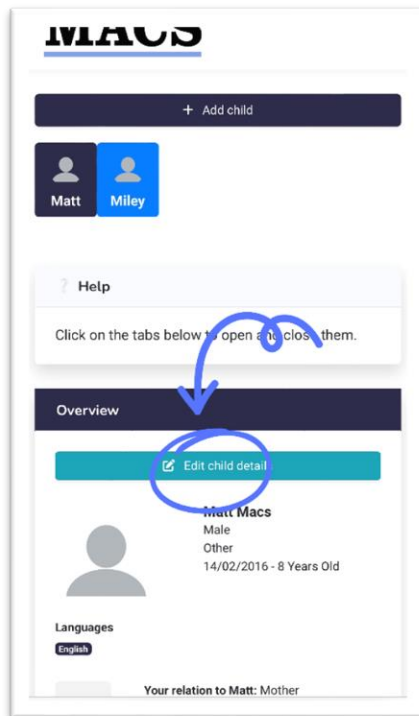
MACS

+ Add child

Matt

Miley

? Help

Click on the tabs below to open and close them.

Overview

Edit child detail

Matt Macs
Male
Other
14/02/2016 - 8 Years Old

Languages

English

Your relation to Matt: Mother